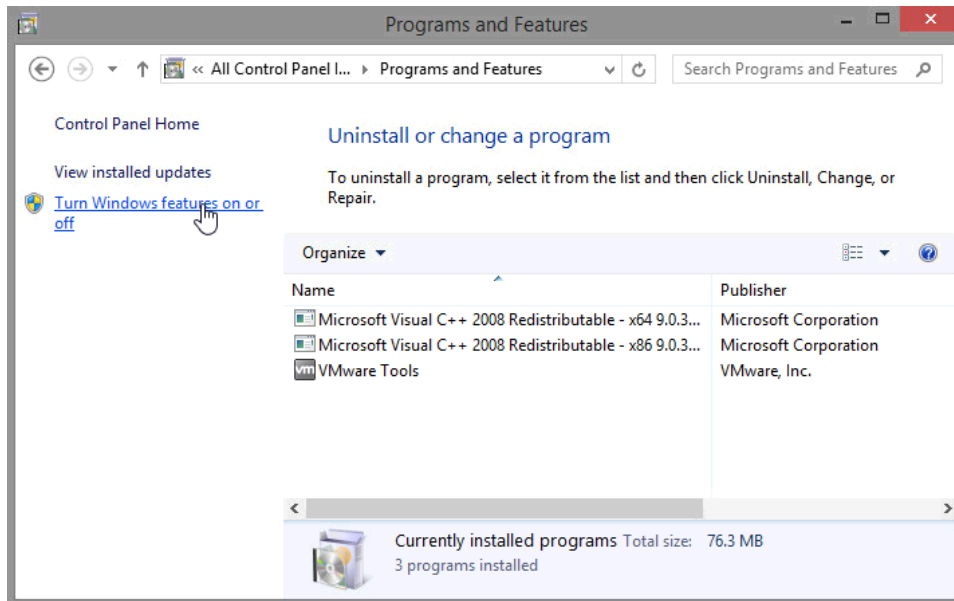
Programs and Features

« All Control Panel I... ▸ Programs and Features

Search Programs and Features

Control Panel Home

View installed updates

Turn Windows features on or off

Uninstall or change a program

To uninstall a program, select it from the list and then click Uninstall, Change, or Repair.

Organize ▾

| Name | Publisher |
|---|---|
| Microsoft Visual C++ 2008 Redistributable - x64 9.0.3... | Microsoft Corporation |
| Microsoft Visual C++ 2008 Redistributable - x86 9.0.3... | Microsoft Corporation |
| VMware Tools | VMware, Inc. |

Currently installed programs Total size: 76.3 MB
3 programs installed